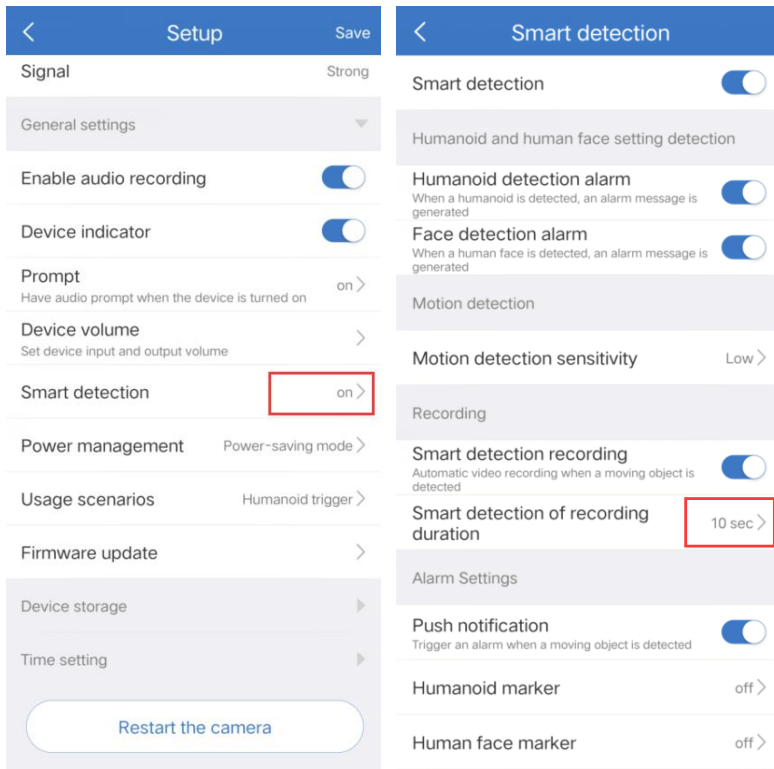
<

Setup

Save

Signal

Strong

General settings

Enable audio recording

Device indicator

Prompt

Have audio prompt when the device is turned on

on >

Device volume

Set device input and output volume

>

Smart detection

on >

Power management

Power-saving mode >

Usage scenarios

Humanoid trigger >

Firmware update

>

Device storage

Time setting

Restart the camera

<

Smart detection

Smart detection

Humanoid and human face setting detection

Humanoid detection alarm

When a humanoid is detected, an alarm message is generated

Face detection alarm

When a human face is detected, an alarm message is generated

Motion detection

Motion detection sensitivity

Low >

Recording

Smart detection recording

Automatic video recording when a moving object is detected

Smart detection of recording duration

10 sec >

Alarm Settings

Push notification

Trigger an alarm when a moving object is detected

Humanoid marker

off >

Human face marker

off >